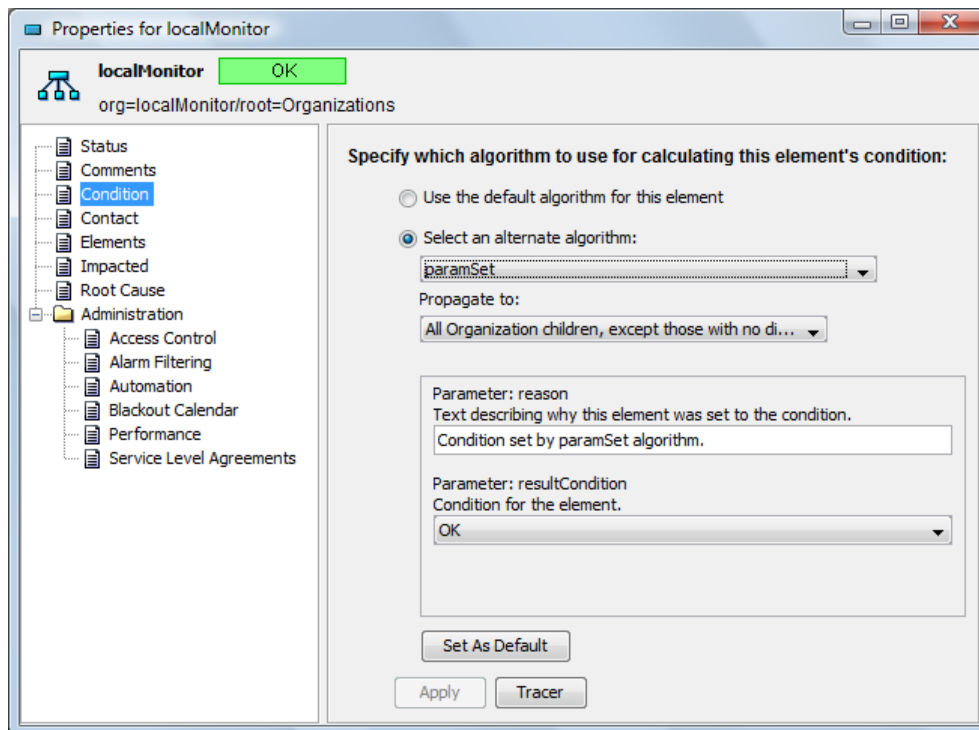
Properties for localMonitor

localMonitor OK

org=localMonitor/root=Organizations

Status
Comments
Condition
Contact
Elements
Impacted
Root Cause
Administration
Access Control
Alarm Filtering
Automation
Blackout Calendar
Performance
Service Level Agreements

Specify which algorithm to use for calculating this element's condition:

Use the default algorithm for this element

Select an alternate algorithm:

paramSet

Propagate to:

All Organization children, except those with no di...

Parameter: reason
Text describing why this element was set to the condition.

Condition set by paramSet algorithm.

Parameter: resultCondition
Condition for the element.

OK

Set As Default

Apply Tracer